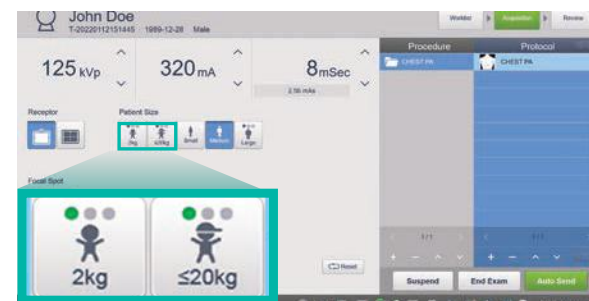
John Doe
T-20220112151445 1989-12-28 Male

Worklist Acquisition Review

125 kVp
320 mA
8 mSec
2.56 mAs

Procedure
Protocol
CHEST PA
CHEST PA

Receptor
Patient Size
2kg ≤20kg Small Medium Large

Focal Spot

2kg
≤20kg

1/1
1/1

Reset

Suspend
End Exam
Auto Send